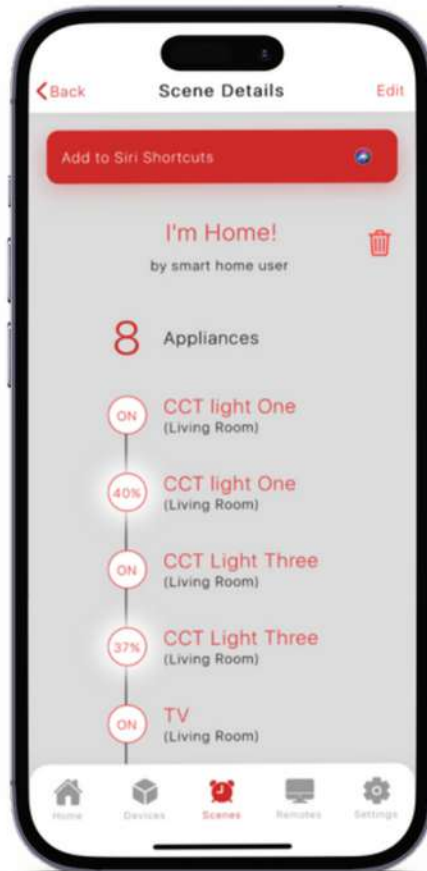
Back
Scene Details
Edit

Add to Siri Shortcuts

I'm Home!
by smart home user

8 Appliances

ON
CCT light One
(Living Room)

40%
CCT light One
(Living Room)

ON
CCT Light Three
(Living Room)

37%
CCT Light Three
(Living Room)

ON
TV
(Living Room)

Home
Devices
Scenes
Remotes
Settings